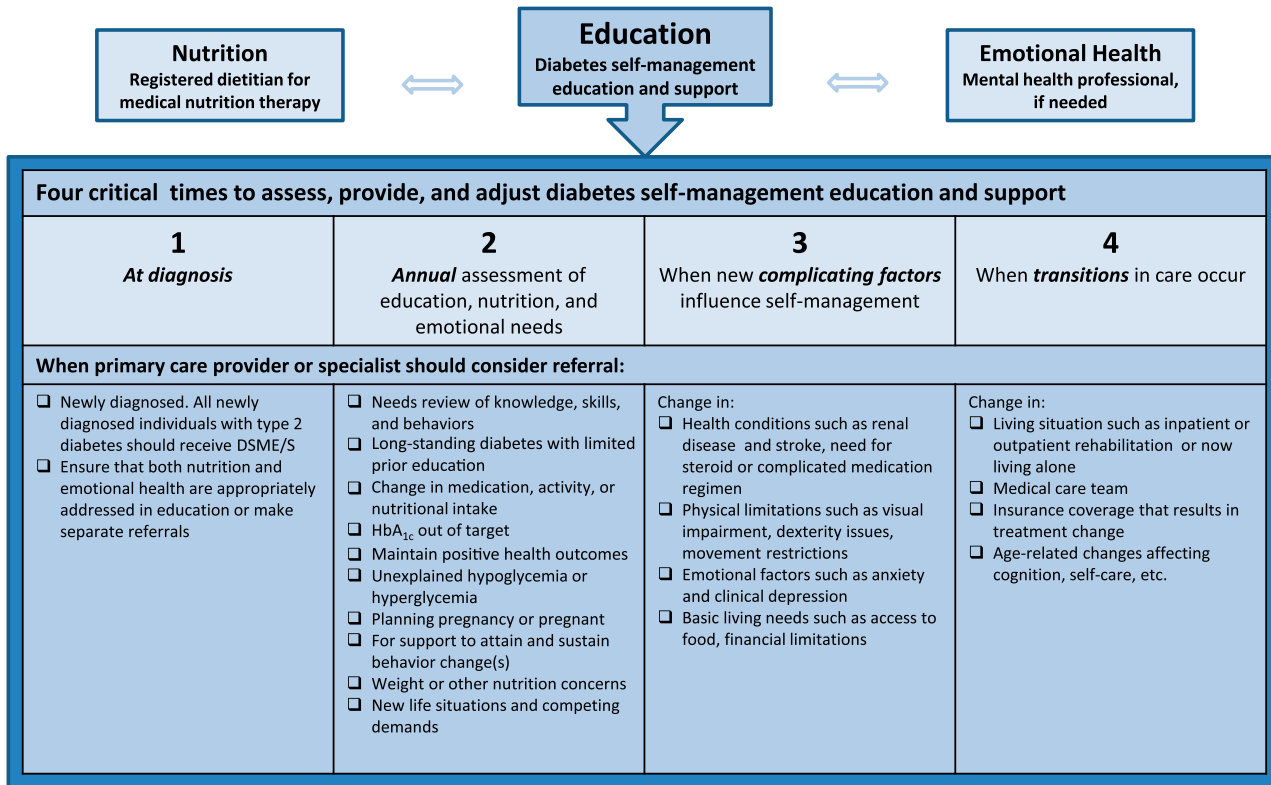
**Nutrition**
Registered dietitian for medical nutrition therapy

**Education**
Diabetes self-management education and support

**Emotional Health**
Mental health professional, if needed

**Four critical times to assess, provide, and adjust diabetes self-management education and support**

| 1 | 2 | 3 | 4 |
|---|---|---|---|
| ***At diagnosis*** | ***Annual*** assessment of education, nutrition, and emotional needs | When new ***complicating factors*** influence self-management | When ***transitions*** in care occur |

**When primary care provider or specialist should consider referral:**

| | | | |
|---|---|---|---|
| ❑ Newly diagnosed. All newly diagnosed individuals with type 2 diabetes should receive DSME/S<br>❑ Ensure that both nutrition and emotional health are appropriately addressed in education or make separate referrals | ❑ Needs review of knowledge, skills, and behaviors<br>❑ Long-standing diabetes with limited prior education<br>❑ Change in medication, activity, or nutritional intake<br>❑ HbA$_{1c}$ out of target<br>❑ Maintain positive health outcomes<br>❑ Unexplained hypoglycemia or hyperglycemia<br>❑ Planning pregnancy or pregnant<br>❑ For support to attain and sustain behavior change(s)<br>❑ Weight or other nutrition concerns<br>❑ New life situations and competing demands | Change in:<br>❑ Health conditions such as renal disease and stroke, need for steroid or complicated medication regimen<br>❑ Physical limitations such as visual impairment, dexterity issues, movement restrictions<br>❑ Emotional factors such as anxiety and clinical depression<br>❑ Basic living needs such as access to food, financial limitations | Change in:<br>❑ Living situation such as inpatient or outpatient rehabilitation or now living alone<br>❑ Medical care team<br>❑ Insurance coverage that results in treatment change<br>❑ Age-related changes affecting cognition, self-care, etc. |